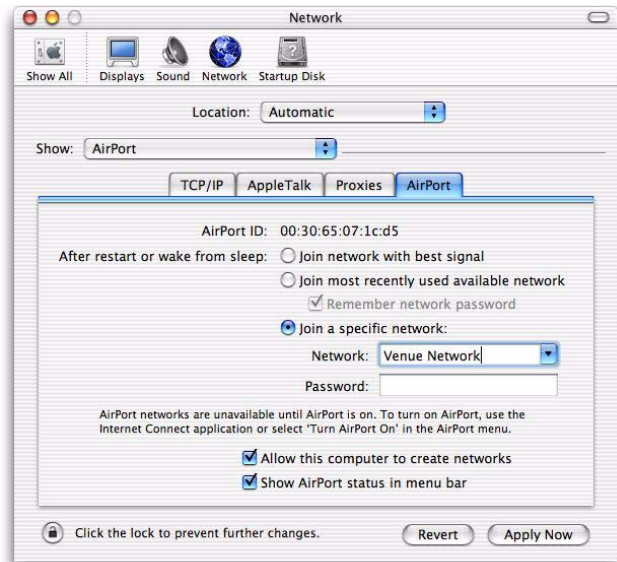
Network

Show All Displays Sound Network Startup Disk

Location: Automatic

Show: AirPort

TCP/IP AppleTalk Proxies AirPort

AirPort ID: 00:30:65:07:1c:d5

After restart or wake from sleep: Join network with best signal

Join most recently used available network

Remember network password

Join a specific network:

Network: Venue Network

Password:

AirPort networks are unavailable until AirPort is on. To turn on AirPort, use the Internet Connect application or select 'Turn AirPort On' in the AirPort menu.

Allow this computer to create networks

Show AirPort status in menu bar

Click the lock to prevent further changes.

Revert Apply Now